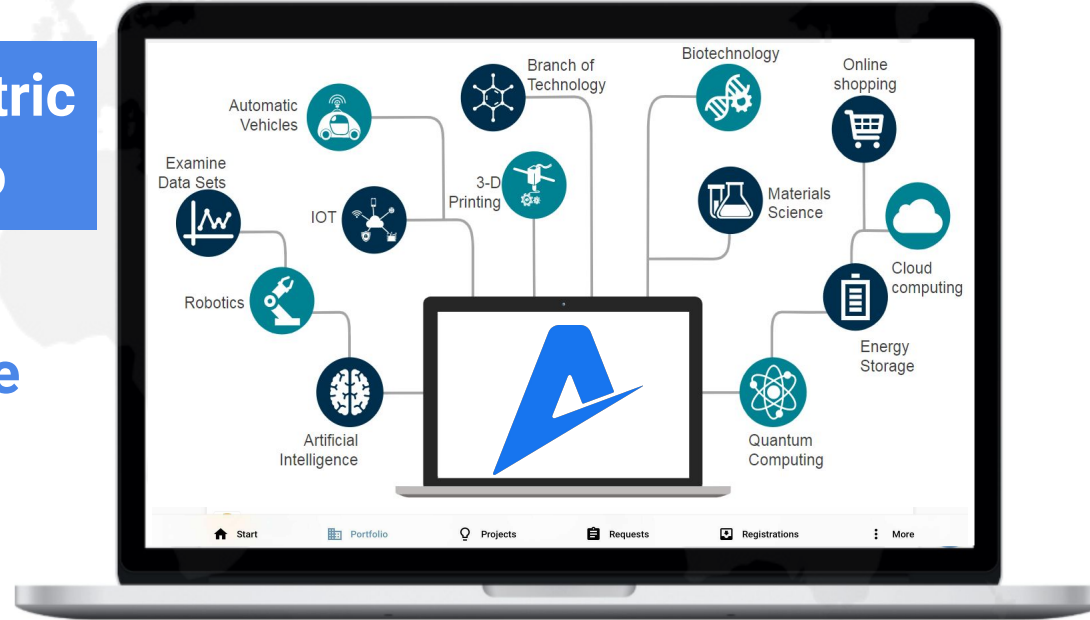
tric
e

Examine Data Sets

Automatic Vehicles

IOT

Robotics

Artificial Intelligence

Branch of Technology

3-D Printing

Biotechnology

Materials Science

Online shopping

Cloud computing

Energy Storage

Quantum Computing

Start Portfolio Projects Requests Registrations More